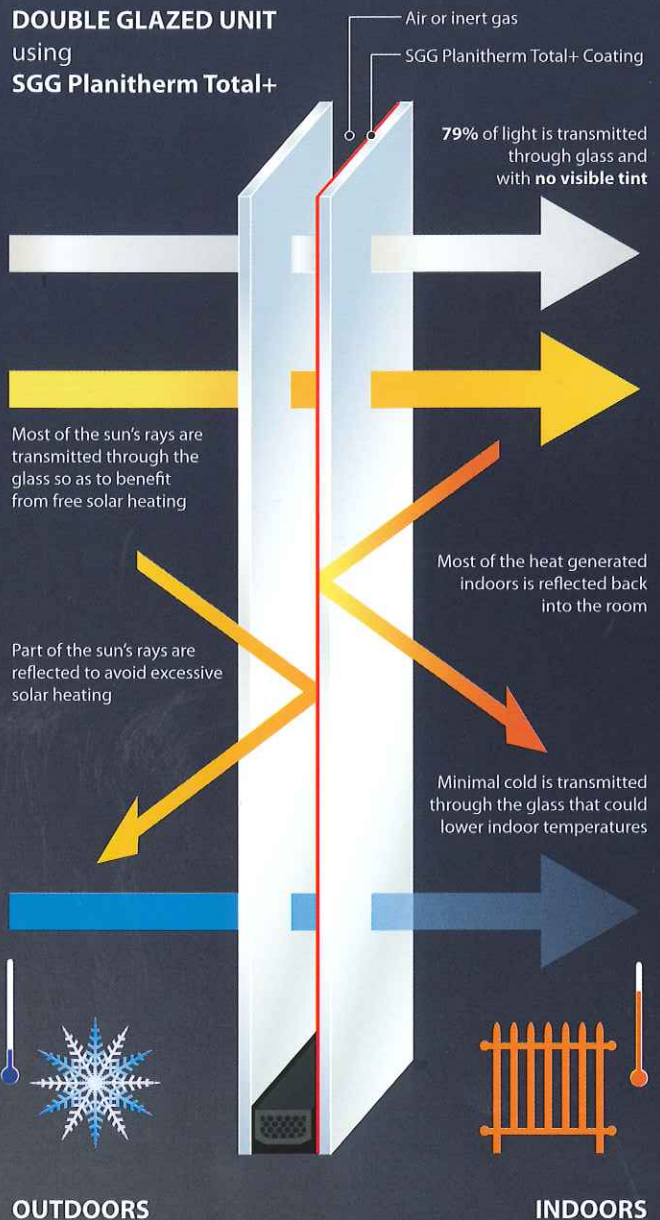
DOUBLE GLAZED UNIT using SGG Planitherm Total+

Air or inert gas

SGG Planitherm Total+ Coating

79% of light is transmitted through glass and with no visible tint

Most of the sun's rays are transmitted through the glass so as to benefit from free solar heating

Most of the heat generated indoors is reflected back into the room

Part of the sun's rays are reflected to avoid excessive solar heating

Minimal cold is transmitted through the glass that could lower indoor temperatures

OUTDOORS

INDOORS